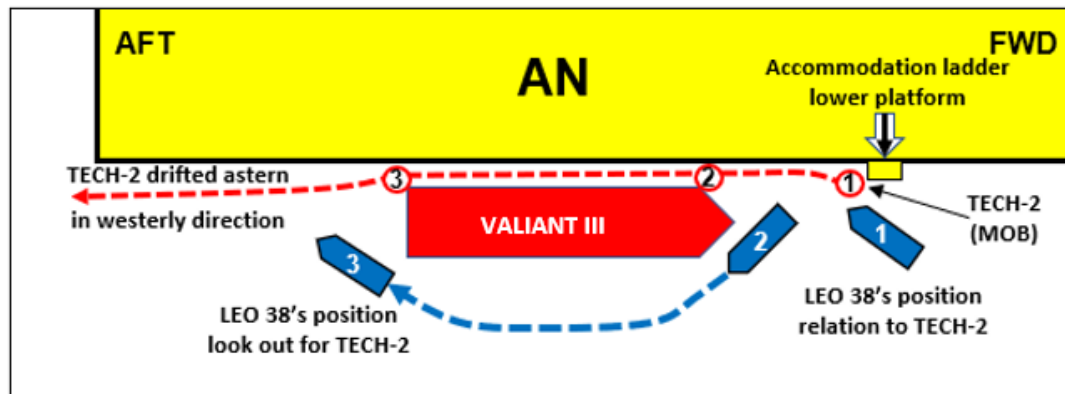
AFT

AN

FWD

Accommodation ladder lower platform

TECH-2 drifted astern in westerly direction

3

2

1

VALIANT III

TECH-2 (MOB)

3

2

1

LEO 38's position look out for TECH-2

LEO 38's position relation to TECH-2